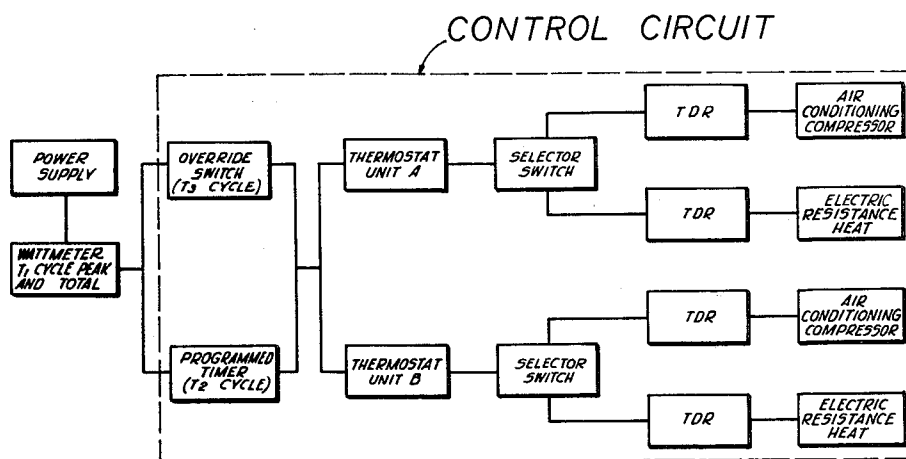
CONTROL CIRCUIT

POWER SUPPLY

WATTMETER $T_1$ CYCLE PEAK AND TOTAL

OVERRIDE SWITCH ($T_3$ CYCLE)

PROGRAMMED TIMER ($T_2$ CYCLE)

THERMOSTAT UNIT A

THERMOSTAT UNIT B

SELECTOR SWITCH

SELECTOR SWITCH

TDR

TDR

TDR

TDR

AIR CONDITIONING COMPRESSOR

ELECTRIC RESISTANCE HEAT

AIR CONDITIONING COMPRESSOR

ELECTRIC RESISTANCE HEAT